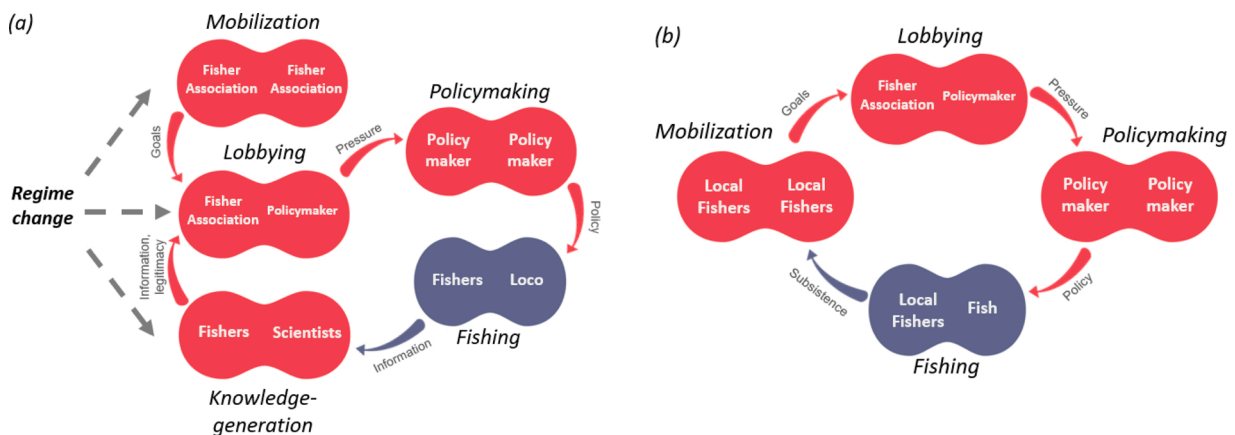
(a)

Mobilization

Fisher Association   Fisher Association

Goals

Lobbying

Fisher Association   Policymaker

Pressure

Policymaking

Policy maker   Policy maker

Policy

Regime change

Information, legitimacy

Fishers   Loco

Fishers   Scientists

Fishing

Information

Knowledge-generation

(b)

Lobbying

Goals

Fisher Association   Policymaker

Pressure

Mobilization

Policymaking

Local Fishers   Local Fishers

Policy maker   Policy maker

Subsistence

Local Fishers   Fish

Policy

Fishing